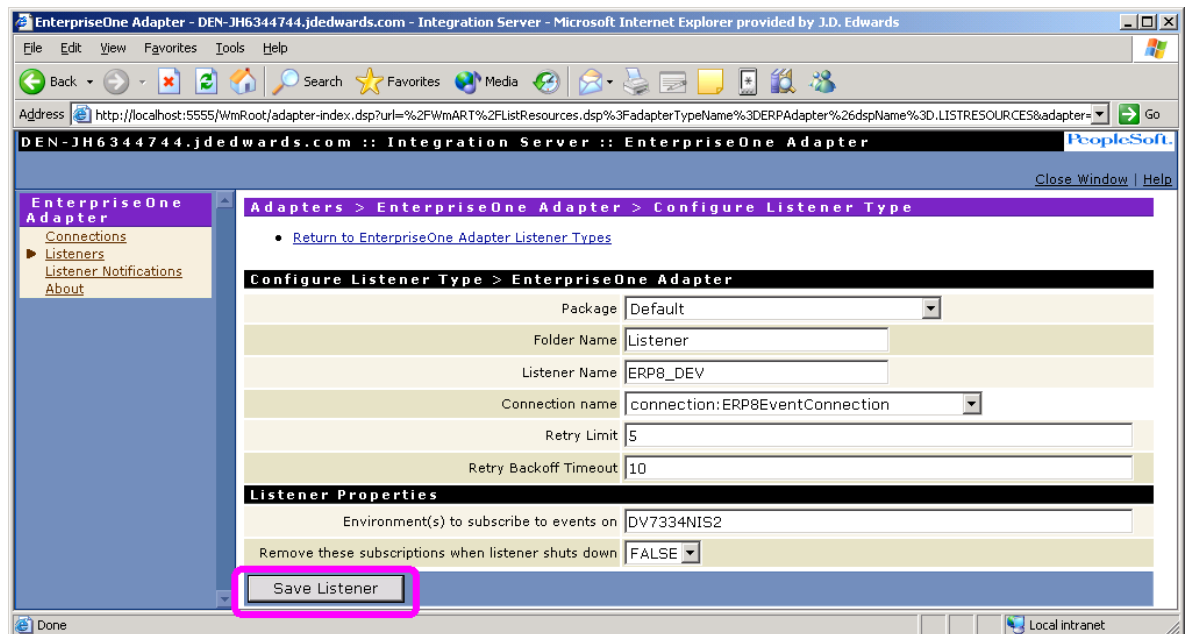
EnterpriseOne Adapter - DEN-JH6344744.jdedwards.com - Integration Server - Microsoft Internet Explorer provided by J.D. Edwards

File Edit View Favorites Tools Help

Back Search Favorites Media

Address http://localhost:5555/WmRoot/adapter-index.dsp?url=%2FWmART%2FListResources.dsp%3FadapterTypeName%3DERPAdapter%26dspName%3D.LISTRESOURCES&adapter= Go

DEN-JH6344744.jdedwards.com :: Integration Server :: EnterpriseOne Adapter PeopleSoft.

Close Window | Help

EnterpriseOne Adapter
Connections
Listeners
Listener Notifications
About

Adapters > EnterpriseOne Adapter > Configure Listener Type

• Return to EnterpriseOne Adapter Listener Types

Configure Listener Type > EnterpriseOne Adapter

| | |
|---|---|
| Package | Default |
| Folder Name | Listener |
| Listener Name | ERP8_DEV |
| Connection name | connection:ERP8EventConnection |
| Retry Limit | 5 |
| Retry Backoff Timeout | 10 |

Listener Properties

| | |
|---|---|
| Environment(s) to subscribe to events on | DV7334NIS2 |
| Remove these subscriptions when listener shuts down | FALSE |

Save Listener

Done Local intranet